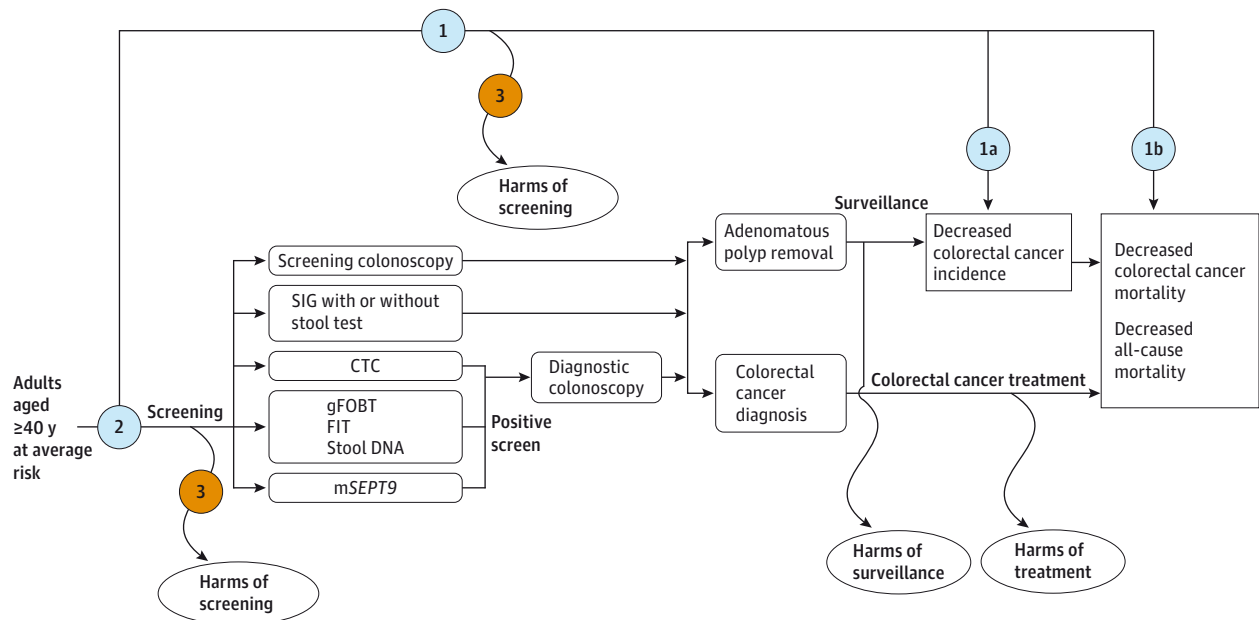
1

3

Harms of screening

1a

1b

Surveillance

Adenomatous polyp removal

Decreased colorectal cancer incidence

Decreased colorectal cancer mortality

Decreased all-cause mortality

Screening colonoscopy

SIG with or without stool test

CTC

Diagnostic colonoscopy

Colorectal cancer diagnosis

Colorectal cancer treatment

Adults aged ≥40 y at average risk

2

Screening

gFOBT
FIT
Stool DNA

Positive screen

mSEPT9

3

Harms of screening

Harms of surveillance

Harms of treatment